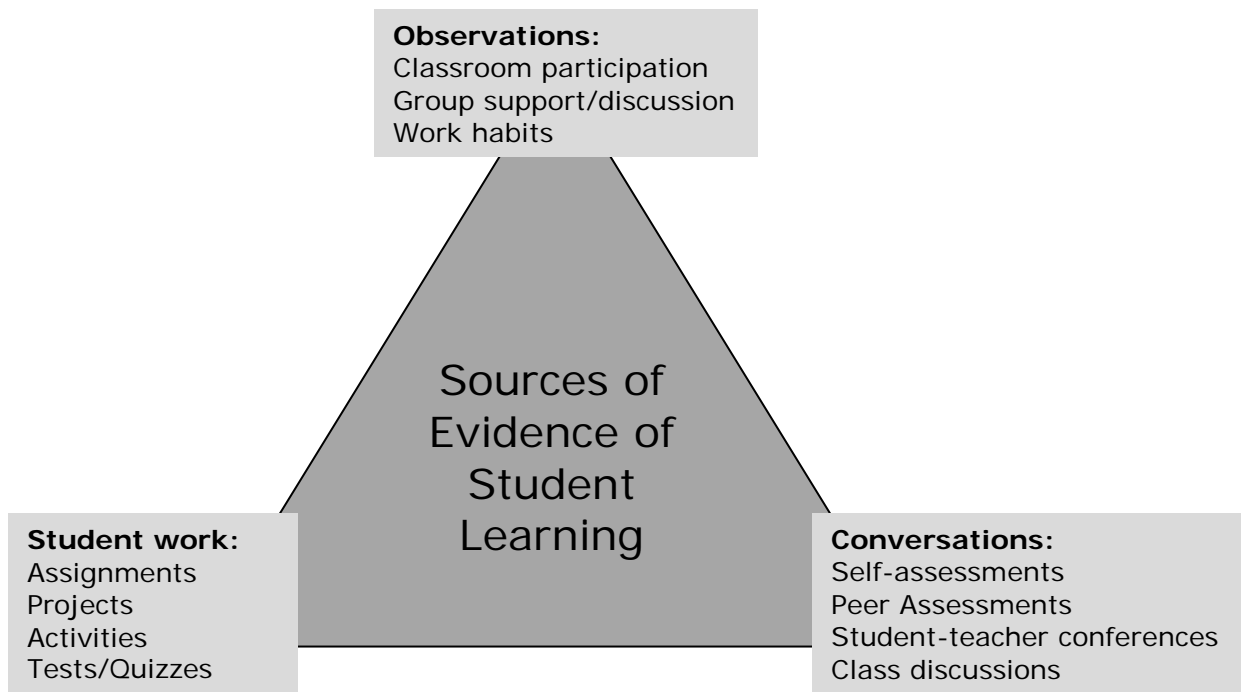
**Observations:**
Classroom participation
Group support/discussion
Work habits

Sources of Evidence of Student Learning

**Student work:**
Assignments
Projects
Activities
Tests/Quizzes

**Conversations:**
Self-assessments
Peer Assessments
Student-teacher conferences
Class discussions